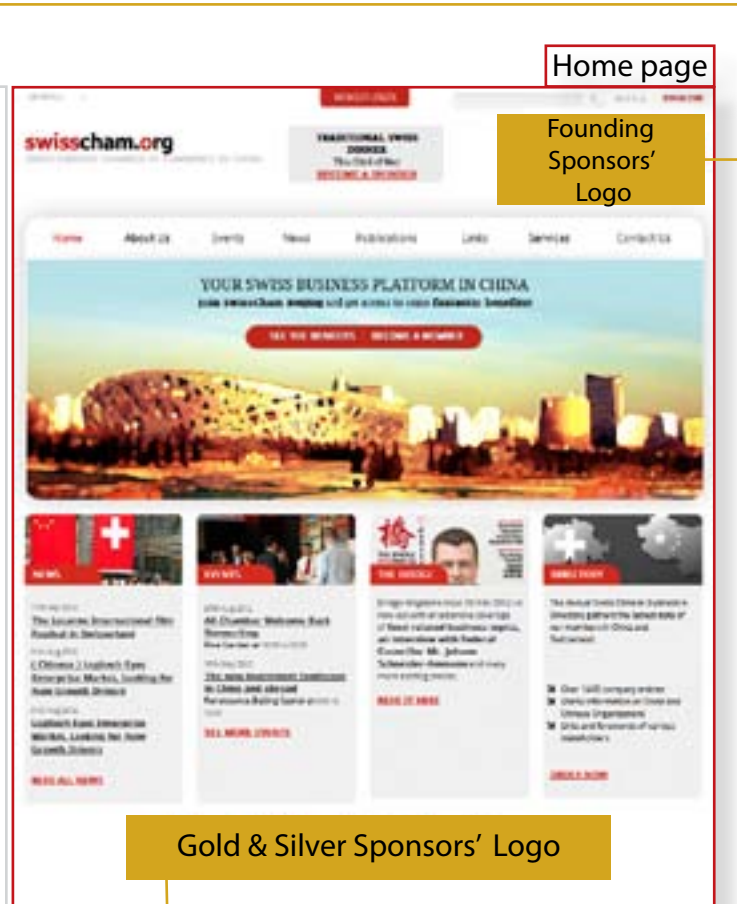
Home page

swisscham.org

TRADITIONAL SWISS DINNER

BECOME A SPONSOR

Founding Sponsors' Logo

Home About Us Events News Publications Links Services Contact Us

YOUR SWISS BUSINESS PLATFORM IN CHINA

SEE THE BENEFITS BECOME A MEMBER

NEWS

EVENTS

THE BRIDGE

DIRECTORY

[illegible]

READ ALL NEWS

SEE MORE EVENTS

READ IT HERE

ORDER NOW

Gold & Silver Sponsors' Logo